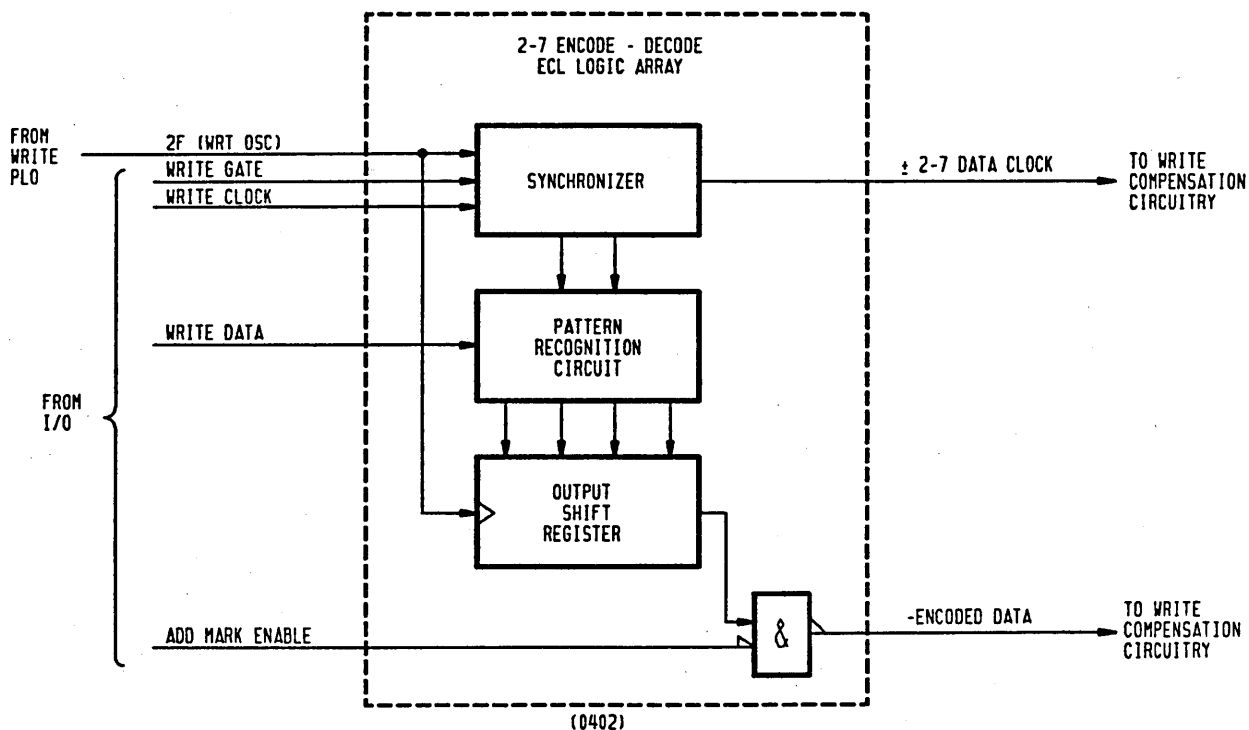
2-7 ENCODE - DECODE
ECL LOGIC ARRAY

FROM
WRITE
PLO

2F (WRT OSC)

WRITE GATE

WRITE CLOCK

SYNCHRONIZER

± 2-7 DATA CLOCK

TO WRITE
COMPENSATION
CIRCUITRY

WRITE DATA

PATTERN
RECOGNITION
CIRCUIT

FROM
I/O

OUTPUT
SHIFT
REGISTER

&

-ENCODED DATA

TO WRITE
COMPENSATION
CIRCUITRY

ADD MARK ENABLE

(0402)